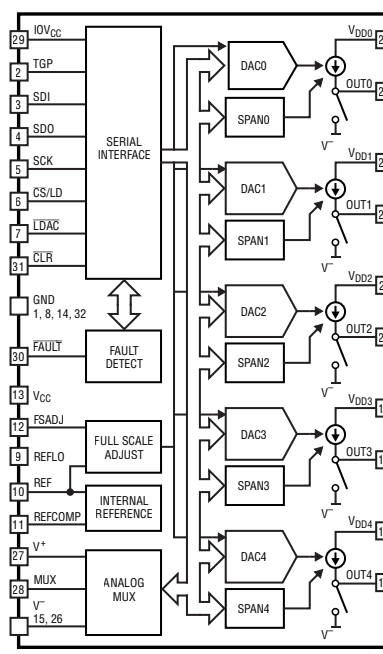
29 $IOV_{CC}$
2 TGP
3 SDI
4 SDO
5 SCK
6 CS/LD
7 $\overline{LDAC}$
31 $\overline{CLR}$
GND 1, 8, 14, 32
30 $\overline{FAULT}$
13 $V_{CC}$
12 FSADJ
9 REFLO
10 REF
11 REFCOMP
27 $V^+$
28 MUX
$V^-$ 15, 26

SERIAL INTERFACE
FAULT DETECT
FULL SCALE ADJUST
INTERNAL REFERENCE
ANALOG MUX

DAC0
SPAN0
DAC1
SPAN1
DAC2
SPAN2
DAC3
SPAN3
DAC4
SPAN4

$V_{DD0}$
OUT0
$V^-$
$V_{DD1}$
OUT1
$V^-$
$V_{DD2}$
OUT2
$V^-$
$V_{DD3}$
OUT3
$V^-$
$V_{DD4}$
OUT4
$V^-$

2
2
2
2
2
2
1
1
1
1